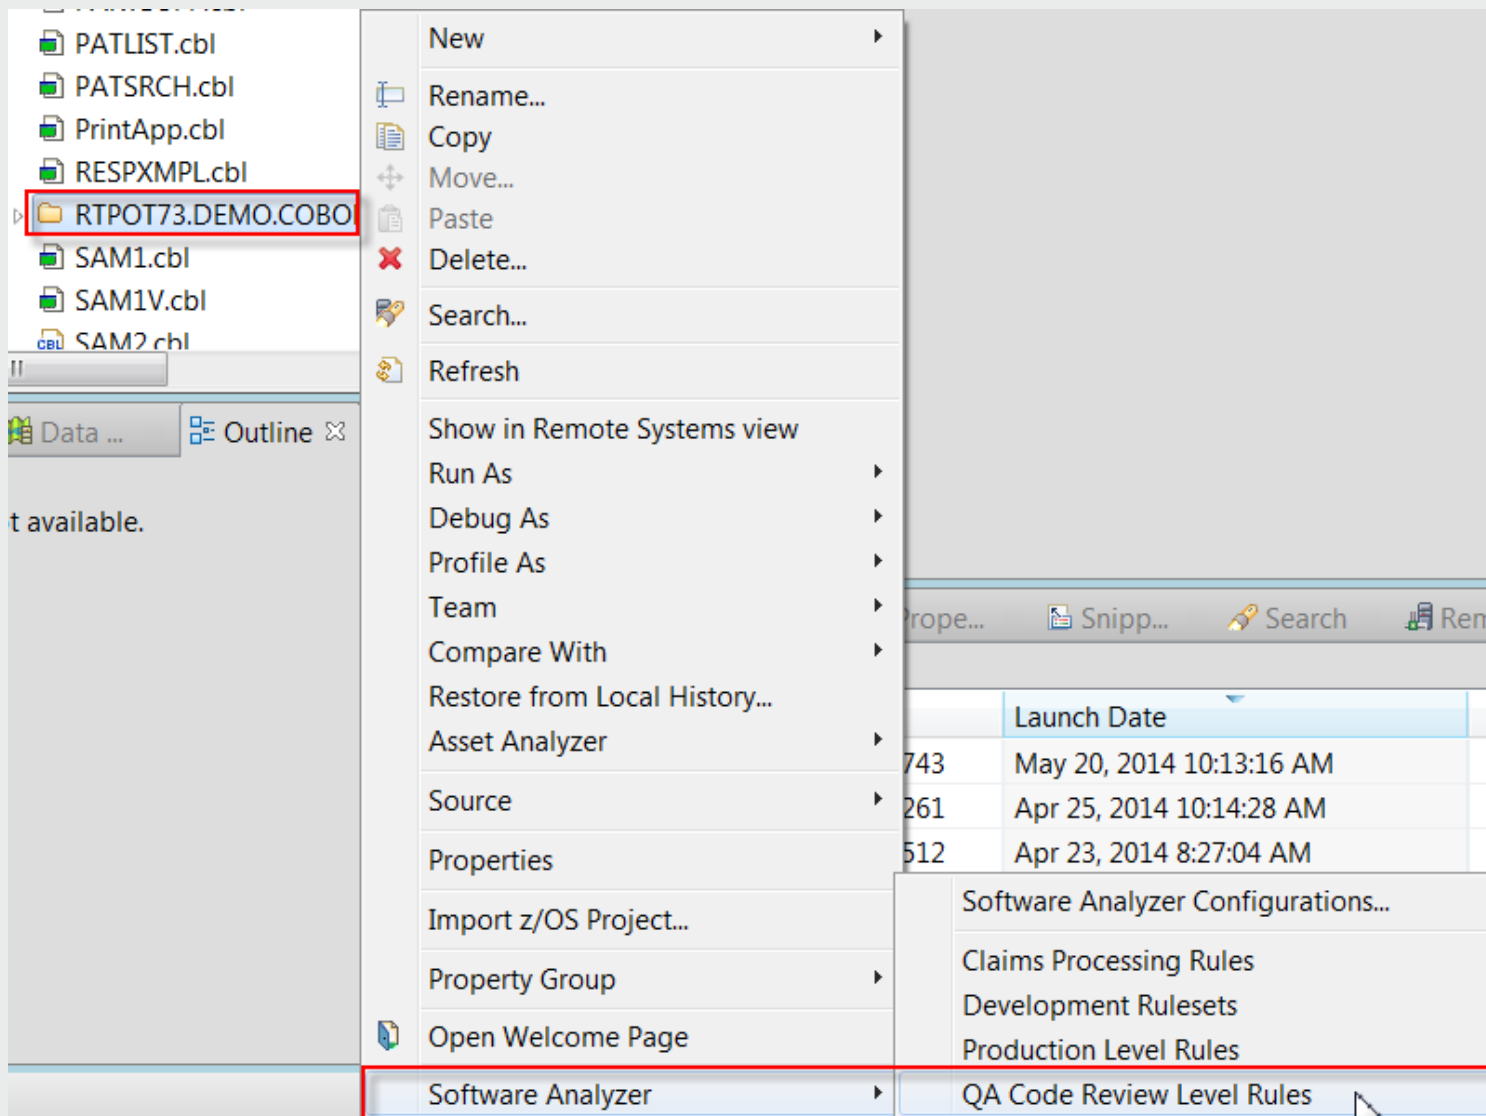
PATLIST.cbl
PATSRCH.cbl
PrintApp.cbl
RESPXMPL.cbl
RTPOT73.DEMO.COBO
SAM1.cbl
SAM1V.cbl
SAM2.cbl

Data ...
Outline

t available.

New
Rename...
Copy
Move...
Paste
Delete...
Search...
Refresh
Show in Remote Systems view
Run As
Debug As
Profile As
Team
Compare With
Restore from Local History...
Asset Analyzer
Source
Properties
Import z/OS Project...
Property Group
Open Welcome Page
Software Analyzer

rope...
Snipp...
Search
Rem

| | Launch Date |
|---|---|
| 743 | May 20, 2014 10:13:16 AM |
| 261 | Apr 25, 2014 10:14:28 AM |
| 512 | Apr 23, 2014 8:27:04 AM |

Software Analyzer Configurations...
Claims Processing Rules
Development Rulesets
Production Level Rules
QA Code Review Level Rules